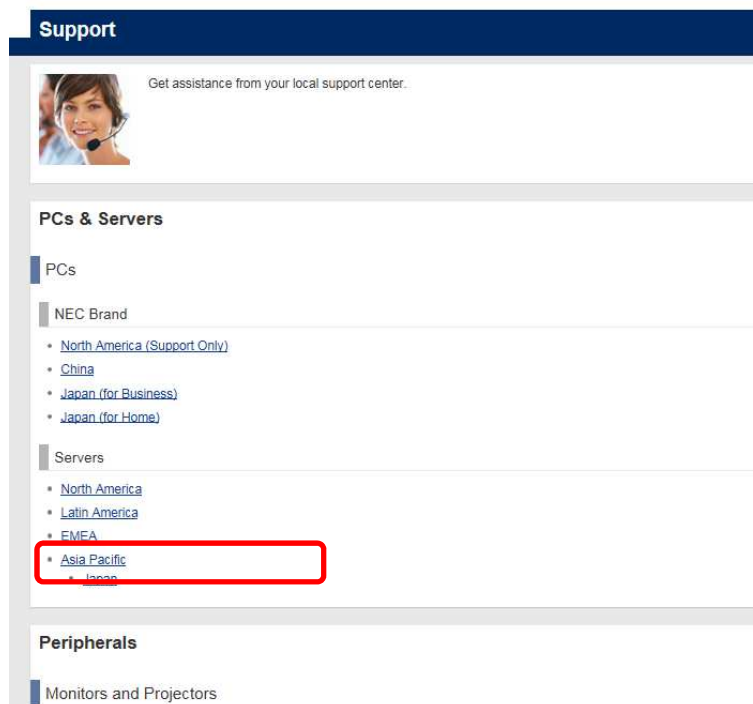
Support

Get assistance from your local support center.

PCs & Servers

PCs

NEC Brand

- North America (Support Only)
- China
- Japan (for Business)
- Japan (for Home)

Servers

- North America
- Latin America
- EMEA
- Asia Pacific
- Japan

Peripherals

Monitors and Projectors